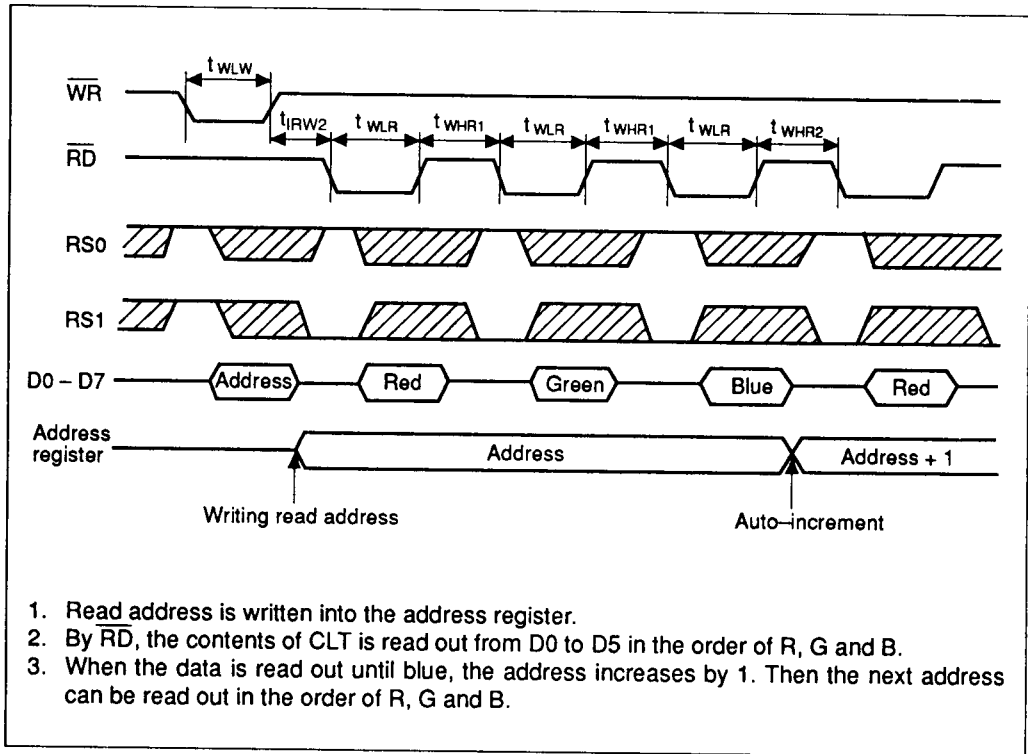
$t_{WLW}$

$\overline{WR}$

$t_{IRW2}$ $t_{WLR}$ $t_{WHR1}$ $t_{WLR}$ $t_{WHR1}$ $t_{WLR}$ $t_{WHR2}$

$\overline{RD}$

RS0

RS1

D0 – D7 Address Red Green Blue Red

Address register Address Address + 1

Writing read address

Auto–increment

1. Read address is written into the address register.
2. By $\overline{RD}$, the contents of CLT is read out from D0 to D5 in the order of R, G and B.
3. When the data is read out until blue, the address increases by 1. Then the next address can be read out in the order of R, G and B.